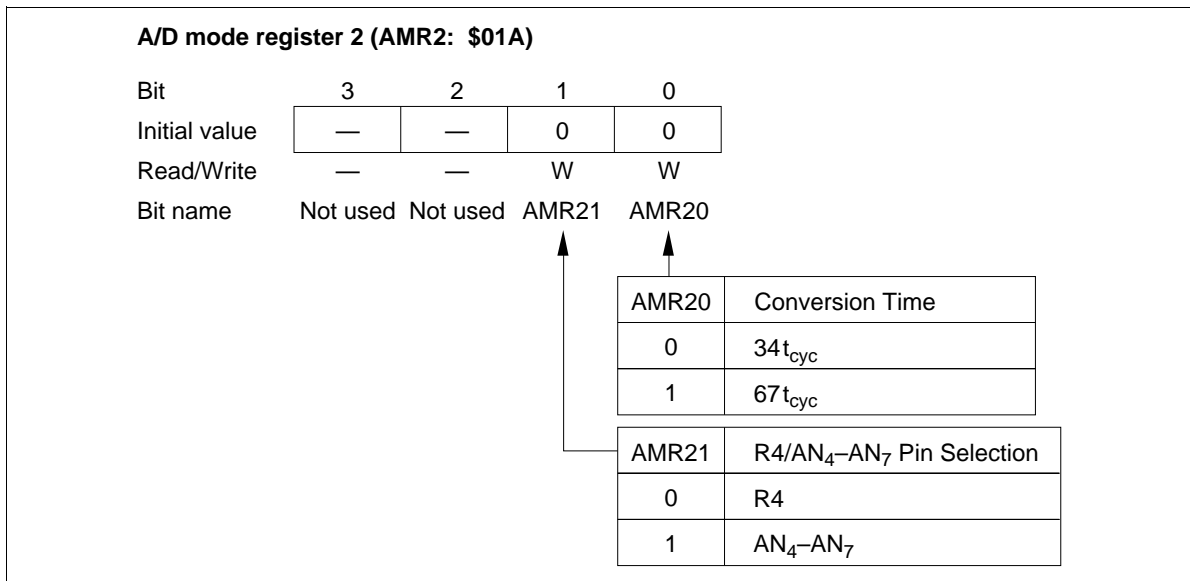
A/D mode register 2 (AMR2: \$01A)

| Bit | 3 | 2 | 1 | 0 |
|---|---|---|---|---|
| Initial value | — | — | 0 | 0 |
| Read/Write | — | — | W | W |
| Bit name | Not used | Not used | AMR21 | AMR20 |

| AMR20 | Conversion Time |
|---|---|
| 0 | $34t_{cyc}$ |
| 1 | $67t_{cyc}$ |

| AMR21 | R4/$AN_4$–$AN_7$ Pin Selection |
|---|---|
| 0 | R4 |
| 1 | $AN_4$–$AN_7$ |